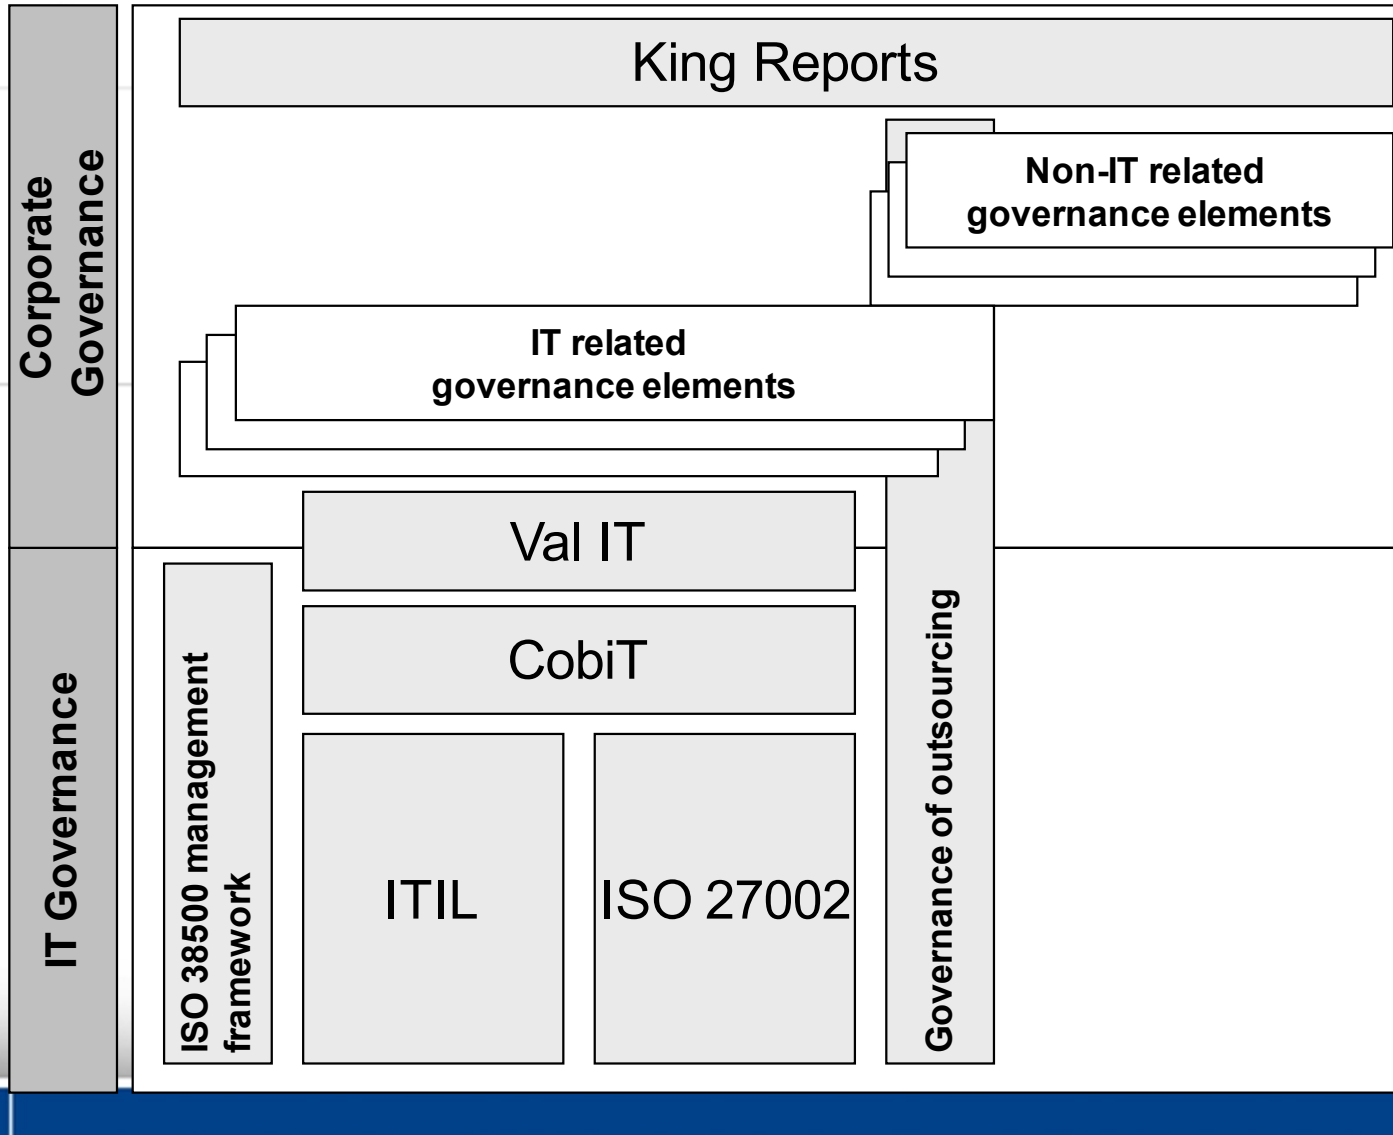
Corporate Governance

IT Governance

King Reports

Non-IT related governance elements

IT related governance elements

Val IT

CobiT

ISO 38500 management framework

ITIL

ISO 27002

Governance of outsourcing